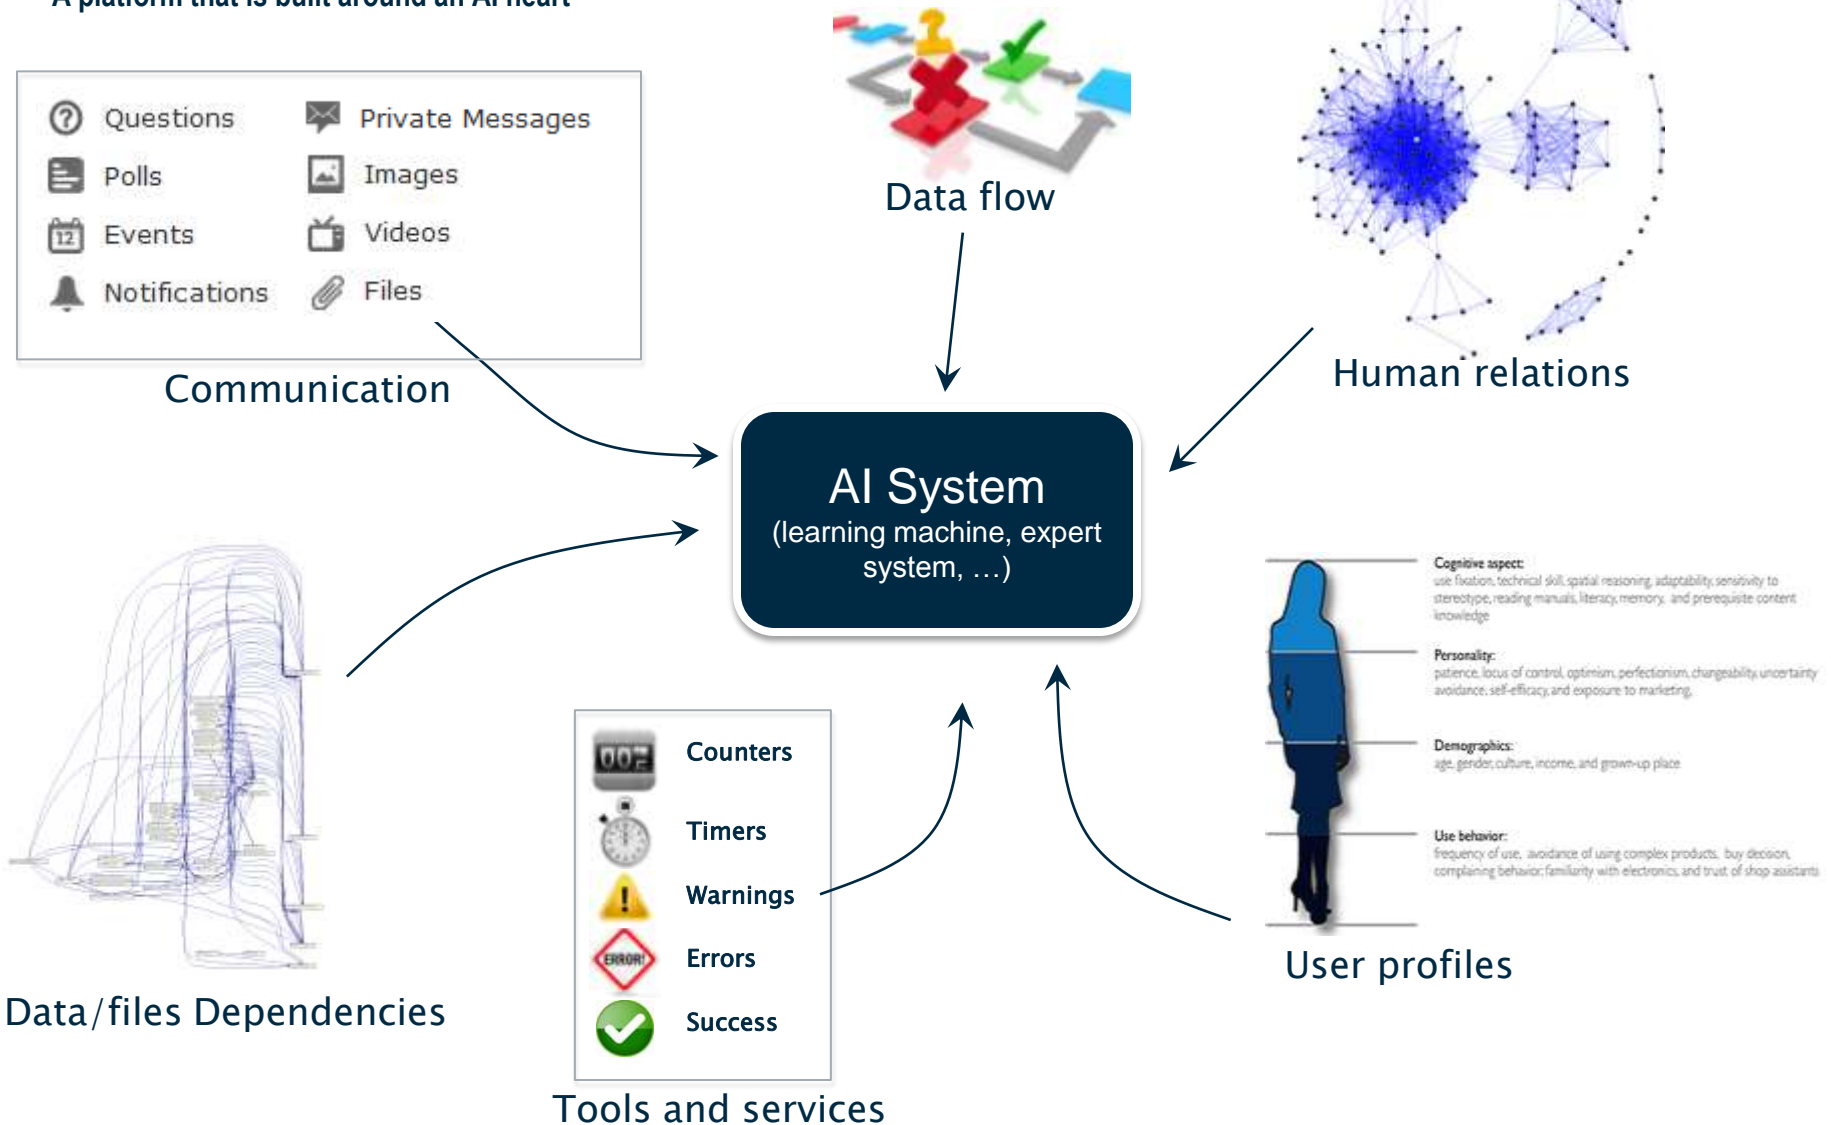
A platform that is built around an AI heart

Questions
Private Messages
Polls
Images
Events
Videos
Notifications
Files

Communication

Data flow

Human relations

AI System
(learning machine, expert system, …)

Cognitive aspect:
use fixation, technical skill, spatial reasoning, adaptability, sensitivity to stereotype, reading manuals, literacy, memory, and prerequisite content knowledge

Personality:
patience, locus of control, optimism, perfectionism, changeability, uncertainty avoidance, self-efficacy, and exposure to marketing

Demographics:
age, gender, culture, income, and grown-up place

Use behavior:
frequency of use, avoidance of using complex products, buy decision, complaining behavior, familiarity with electronics, and trust of shop assistants

User profiles

Data/files Dependencies

Counters
Timers
Warnings
Errors
Success

Tools and services